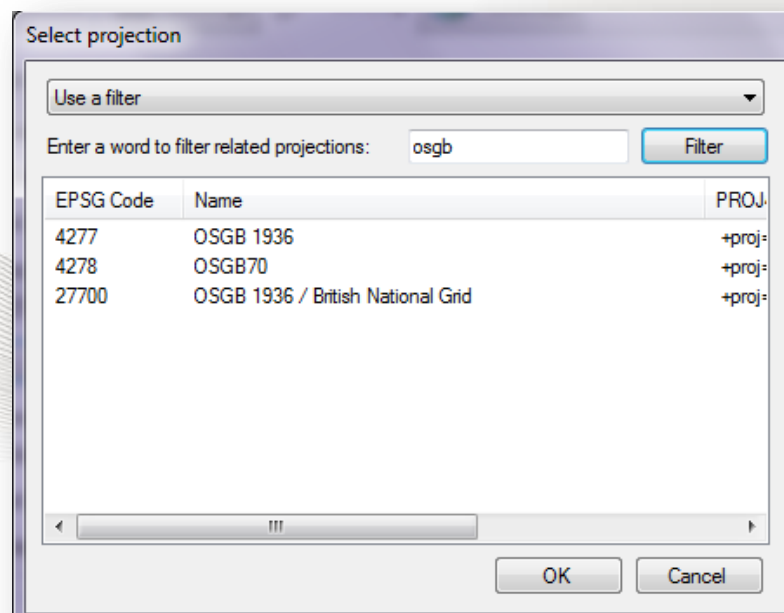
Select projection

Use a filter

Enter a word to filter related projections: osgb Filter

| EPSG Code | Name | PROJ |
|---|---|---|
| 4277 | OSGB 1936 | +proj= |
| 4278 | OSGB70 | +proj= |
| 27700 | OSGB 1936 / British National Grid | +proj= |

OK Cancel